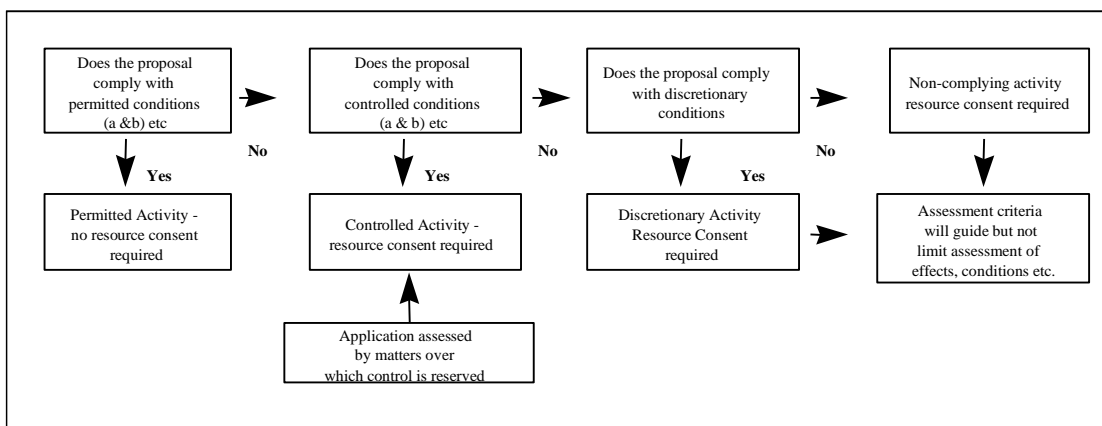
Does the proposal comply with permitted conditions (a &b) etc

No

Yes

Permitted Activity - no resource consent required

Does the proposal comply with controlled conditions (a & b) etc

No

Yes

Controlled Activity - resource consent required

Application assessed by matters over which control is reserved

Does the proposal comply with discretionary conditions

No

Yes

Discretionary Activity Resource Consent required

Non-complying activity resource consent required

Assessment criteria will guide but not limit assessment of effects, conditions etc.